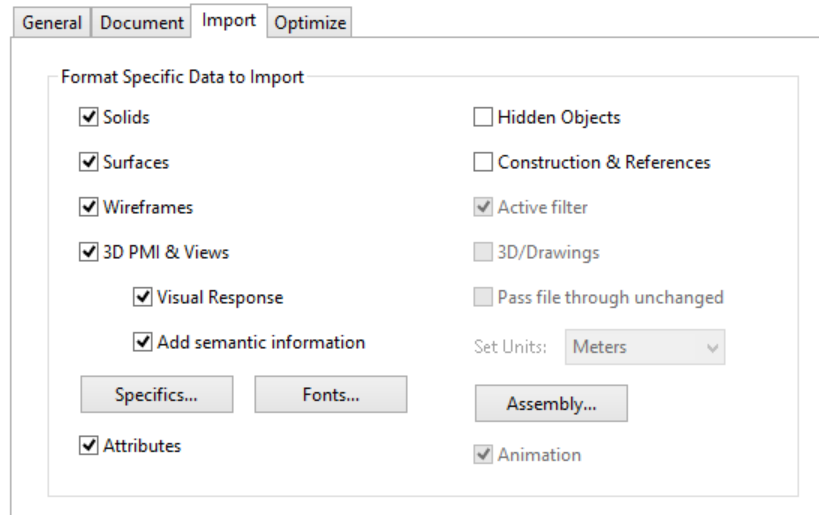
General | Document | Import | Optimize

Format Specific Data to Import

Solids

Surfaces

Wireframes

3D PMI & Views

Visual Response

Add semantic information

Specifics...

Fonts...

Attributes

Hidden Objects

Construction & References

Active filter

3D/Drawings

Pass file through unchanged

Set Units: Meters

Assembly...

Animation